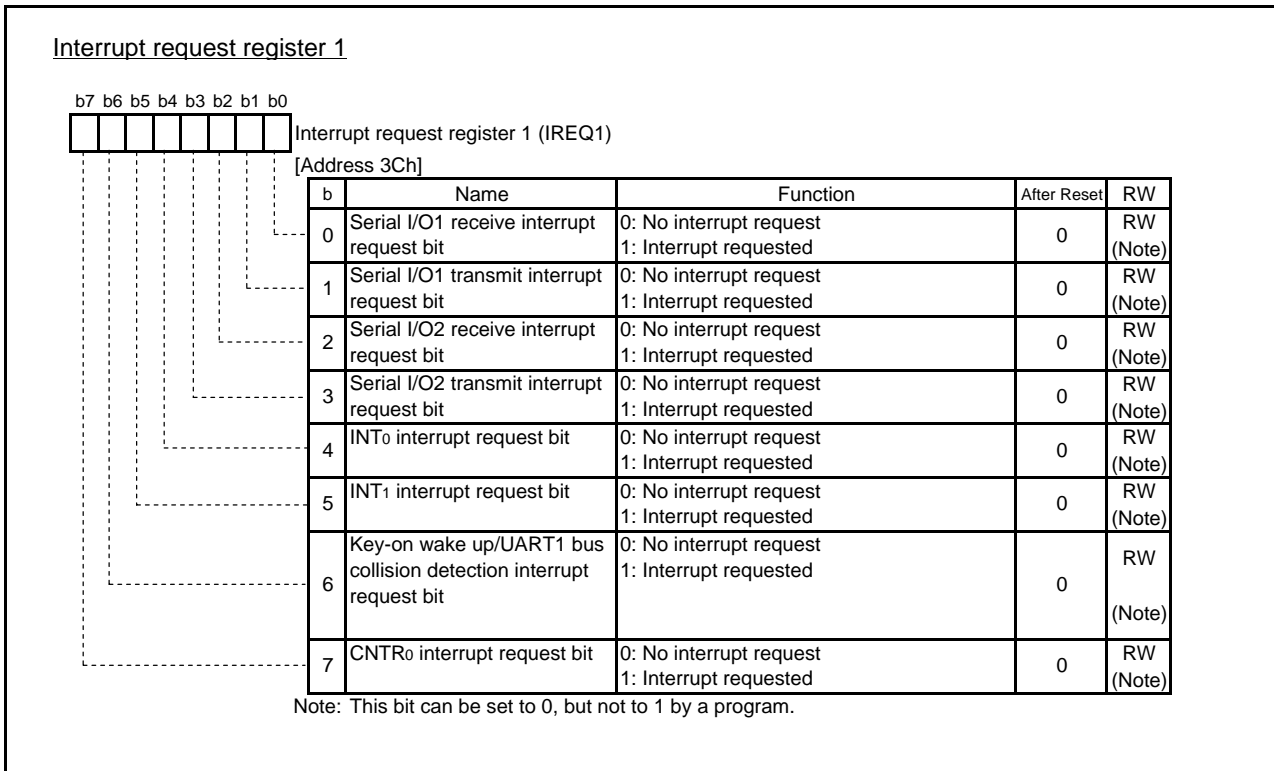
Interrupt request register 1

b7 b6 b5 b4 b3 b2 b1 b0

Interrupt request register 1 (IREQ1)

[Address 3Ch]

| b | Name | Function | After Reset | RW |
|---|---|---|---|---|
| 0 | Serial I/O1 receive interrupt request bit | 0: No interrupt request 1: Interrupt requested | 0 | RW (Note) |
| 1 | Serial I/O1 transmit interrupt request bit | 0: No interrupt request 1: Interrupt requested | 0 | RW (Note) |
| 2 | Serial I/O2 receive interrupt request bit | 0: No interrupt request 1: Interrupt requested | 0 | RW (Note) |
| 3 | Serial I/O2 transmit interrupt request bit | 0: No interrupt request 1: Interrupt requested | 0 | RW (Note) |
| 4 | $INT_0$ interrupt request bit | 0: No interrupt request 1: Interrupt requested | 0 | RW (Note) |
| 5 | $INT_1$ interrupt request bit | 0: No interrupt request 1: Interrupt requested | 0 | RW (Note) |
| 6 | Key-on wake up/UART1 bus collision detection interrupt request bit | 0: No interrupt request 1: Interrupt requested | 0 | RW (Note) |
| 7 | $CNTR_0$ interrupt request bit | 0: No interrupt request 1: Interrupt requested | 0 | RW (Note) |

Note: This bit can be set to 0, but not to 1 by a program.